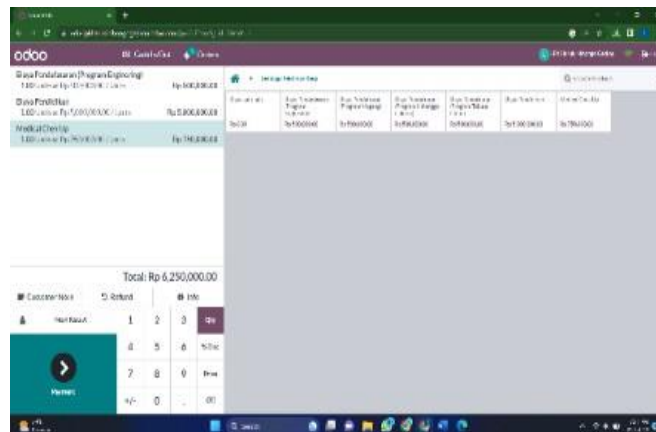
odoo

Biaya Pendaftaran (Program Engineering)
1.00 Unit x Rp 500,000.00 / Units Rp 500,000.00

Biaya Pendidikan
1.00 Unit x Rp 5,000,000.00 / Units Rp 5,000,000.00

Medical Check Up
1.00 Unit x Rp 750,000.00 / Units Rp 750,000.00

Total: Rp 6,250,000.00

Customer Note
Refund
Info

Payment

| 1 | 2 | 3 | Qty |
|---|---|---|---|
| 4 | 5 | 6 | % Disc |
| 7 | 8 | 9 | Price |
| +/- | 0 | . | ⌫ |

Rp 500,000.00 | Rp 5,000,000.00 | Rp 5,000,000.00 | Rp 5,000,000.00 | Rp 5,000,000.00 | Rp 7,500,000.00 | Rp 750,000.00